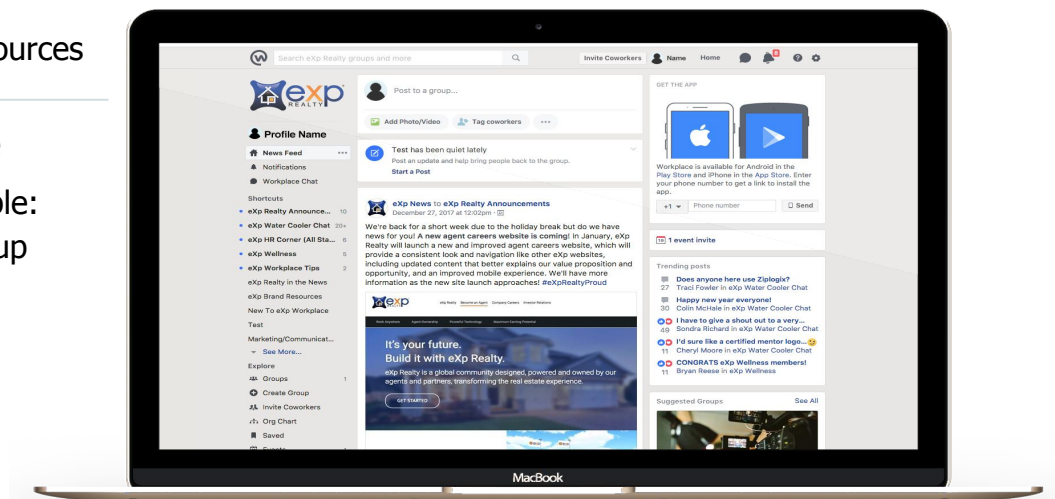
ources

ple:
up

Search eXp Realty groups and more

Invite Coworkers Name Home

eXp REALTY

Profile Name

News Feed
Notifications
Workplace Chat

Shortcuts
eXp Realty Announce... 10
eXp Water Cooler Chat 20+
eXp HR Corner (All Sta... 6
eXp Wellness 5
eXp Workplace Tips 2
eXp Realty in the News
eXp Brand Resources
New To eXp Workplace
Test
Marketing/Communicat...
See More...

Explore
Groups 1
Create Group
Invite Coworkers
Org Chart
Saved

Post to a group...

Add Photo/Video Tag coworkers ...

Test has been quiet lately
Post an update and help bring people back to the group.
Start a Post

eXp News to eXp Realty Announcements
December 27, 2017 at 12:02pm

We're back for a short week due to the holiday break but do we have news for you! A new agent careers website is coming! In January, eXp Realty will launch a new and improved agent careers website, which will provide a consistent look and navigation like other eXp websites, including updated content that better explains our value proposition and opportunity, and an improved mobile experience. We'll have more information as the new site launch approaches! #eXpRealtyProud

exp

It's your future.
Build it with eXp Realty.
eXp Realty is a global community designed, powered and owned by our agents and partners, transforming the real estate experience.

GET STARTED

GET THE APP

Workplace is available for Android in the Play Store and iPhone in the App Store. Enter your phone number to get a link to install the app.

+1 Phone number Send

1 event invite

Trending posts
Does anyone here use Ziplogix?
27 Traci Fowler in eXp Water Cooler Chat
Happy new year everyone!
30 Colin McHale in eXp Water Cooler Chat
I have to give a shout out to a very...
49 Sondra Richard in eXp Water Cooler Chat
I'd sure like a certified mentor logo...
11 Cheryl Moore in eXp Water Cooler Chat
CONGRATS eXp Wellness members!
11 Bryan Reese in eXp Wellness

Suggested Groups See All

MacBook